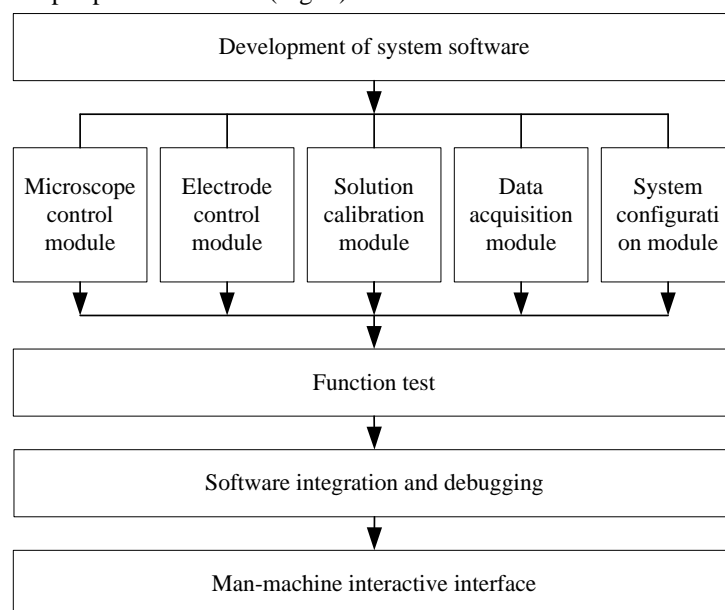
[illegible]

Development of system software

Microscope control module

Electrode control module

Solution calibration module

Data acquisition module

System configurati on module

Function test

Software integration and debugging

Man-machine interactive interface